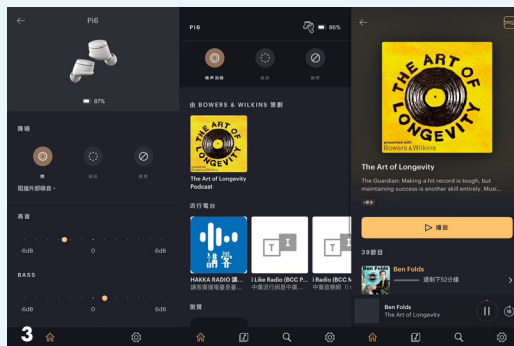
Pi6

87%

降噪

阻隔外部噪音。

高音

-6dB 0 6dB

BASS

-6dB 0 6dB

3

PI6

86%

噪声消除

由 BOWERS & WILKINS 策劃

THE ART OF LONGEVITY

The Art of Longevity Podcast

流行電台

講客

HAKKA RADIO 講...
講客廣播電臺是...

I Like Radio (BCC P...
中廣流行網是中廣...

I Radio (BCC P...
中廣音樂網 i ...

新聞

THE ART OF LONGEVITY

presented with Bowers & Wilkins

The Art of Longevity

The Guardian: Making a hit record is tough, but maintaining success is another skill entirely. Musi...

播放

39節目

Ben Folds

還剩下52分鐘

Ben Folds
The Art of Longevity